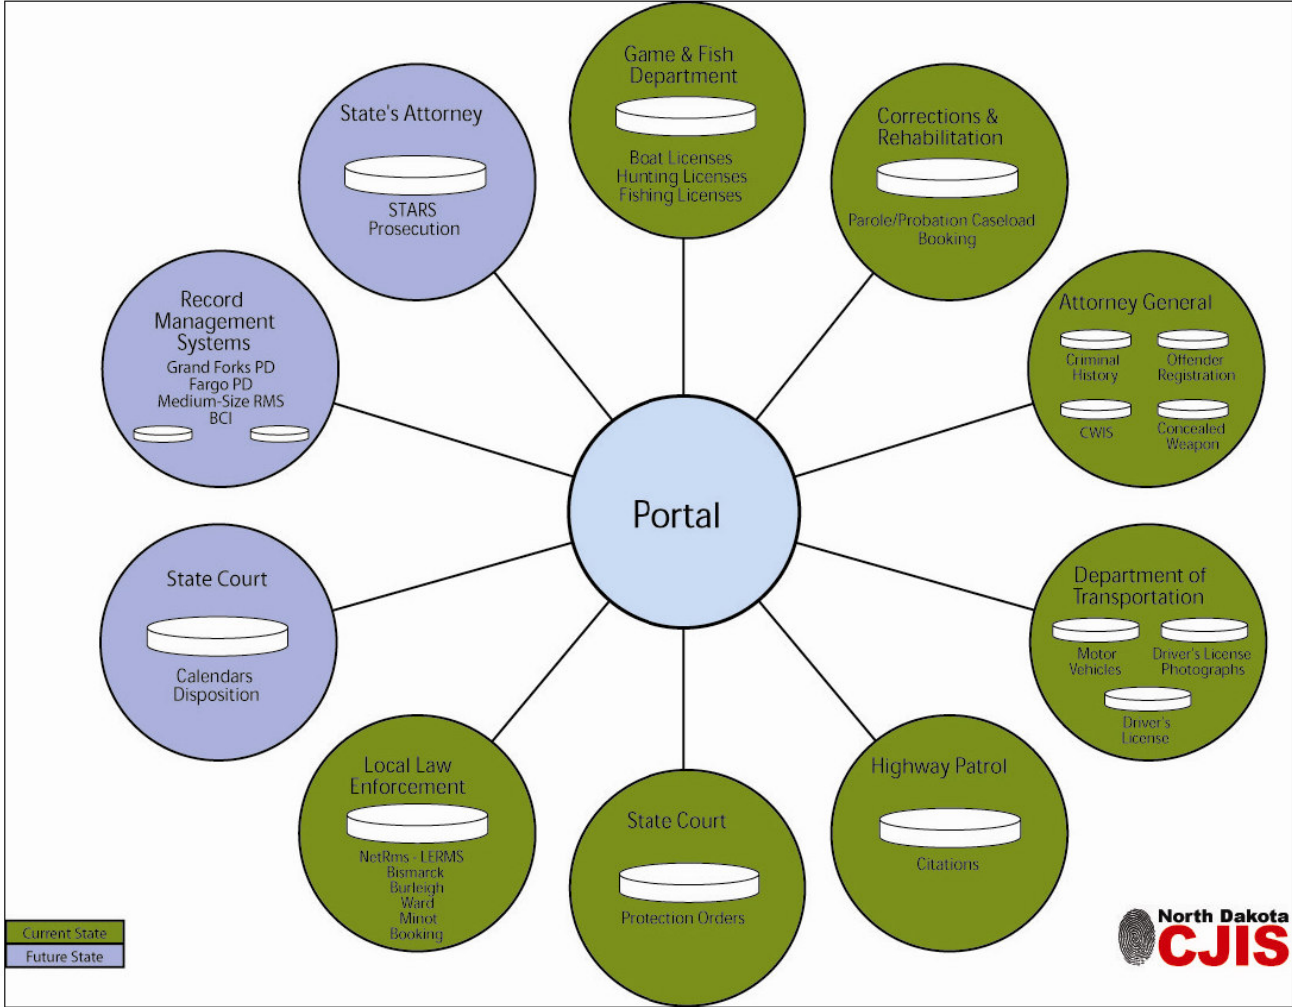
Game & Fish Department
Boat Licenses
Hunting Licenses
Fishing Licenses

State's Attorney
STARS
Prosecution

Corrections & Rehabilitation
Parole/Probation Caseload
Booking

Record Management Systems
Grand Forks PD
Fargo PD
Medium-Size RMS
BCI

Attorney General
Criminal History
Offender Registration
CWIS
Concealed Weapon

Portal

State Court
Calendars
Disposition

Department of Transportation
Motor Vehicles
Driver's License Photographs
Driver's License

Local Law Enforcement
NetRms - LERMS
Bismarck
Burleigh
Ward
Minot
Booking

State Court
Protection Orders

Highway Patrol
Citations

Current State
Future State

North Dakota
CJIS